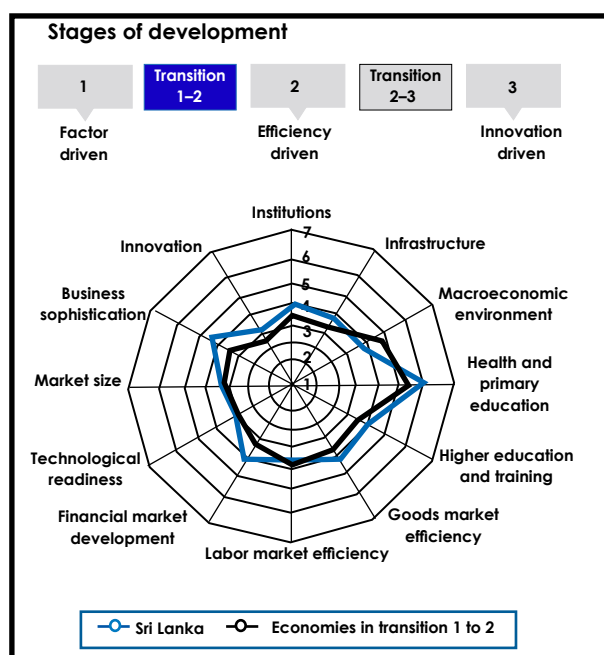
Stages of development

1

Transition 1–2

2

Transition 2–3

3

Factor driven

Efficiency driven

Innovation driven

Institutions
7
6
5
4
3
2
1

Infrastructure

Macroeconomic environment

Health and primary education

Higher education and training

Goods market efficiency

Labor market efficiency

Financial market development

Technological readiness

Market size

Business sophistication

Innovation

Sri Lanka

Economies in transition 1 to 2